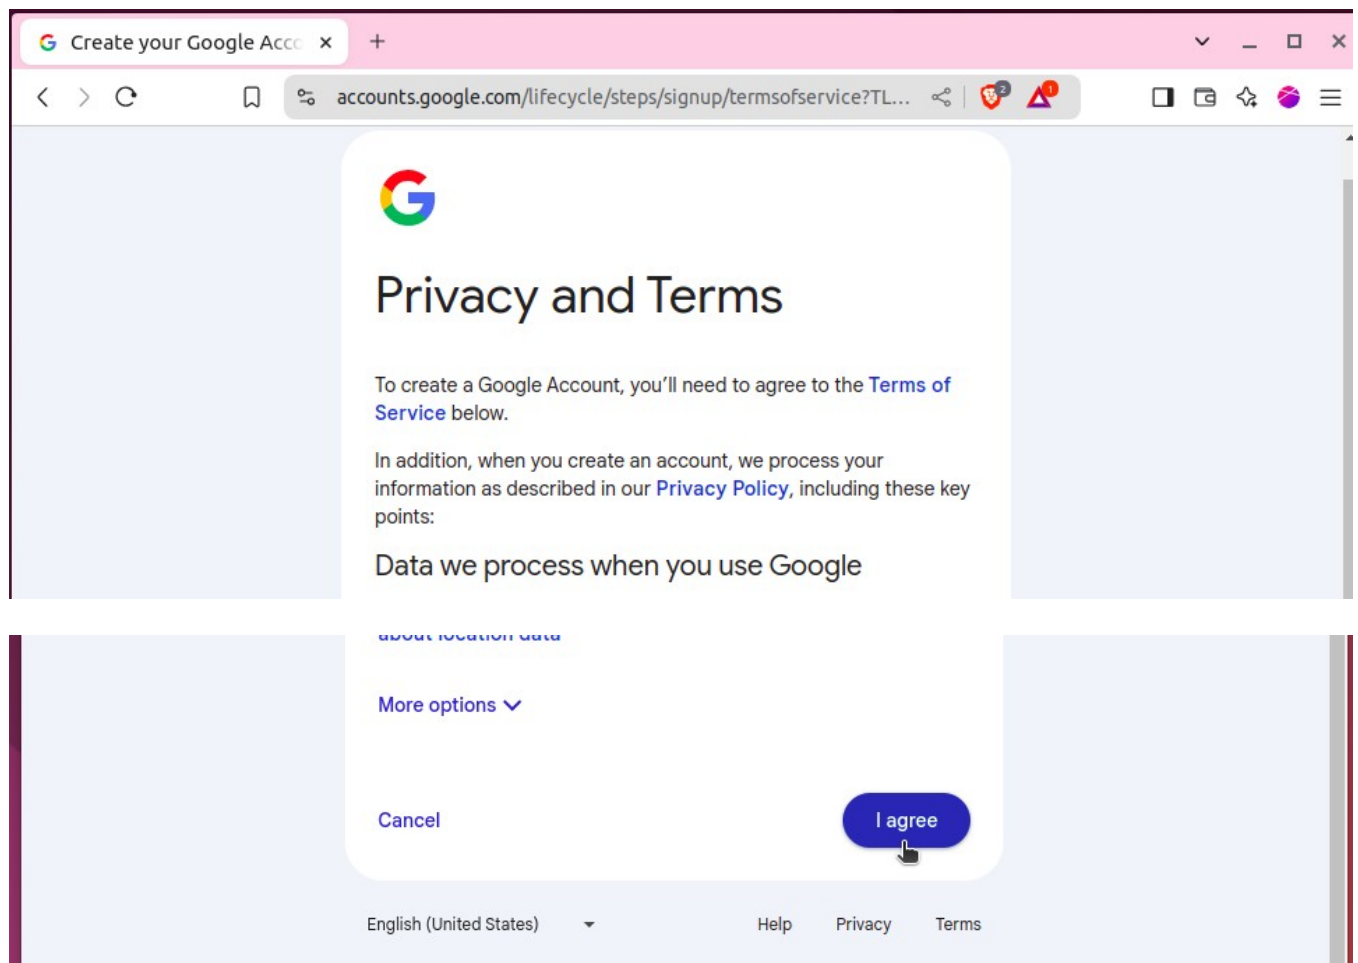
Create your Google Acc ×
+

accounts.google.com/lifecycle/steps/signup/termsofservice?TL...

2
1

Privacy and Terms

To create a Google Account, you'll need to agree to the Terms of Service below.

In addition, when you create an account, we process your information as described in our Privacy Policy, including these key points:

Data we process when you use Google

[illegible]

More options

Cancel

I agree

English (United States)

Help Privacy Terms